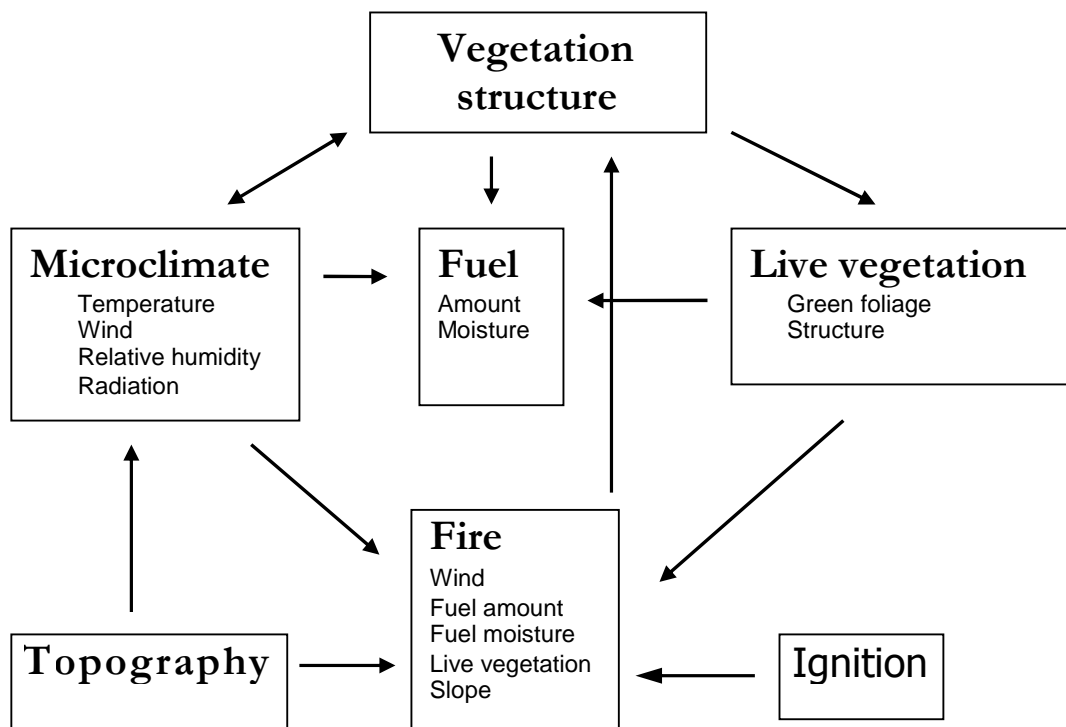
Vegetation structure

Microclimate
Temperature
Wind
Relative humidity
Radiation

Fuel
Amount
Moisture

Live vegetation
Green foliage
Structure

Fire
Wind
Fuel amount
Fuel moisture
Live vegetation
Slope

Topography

Ignition